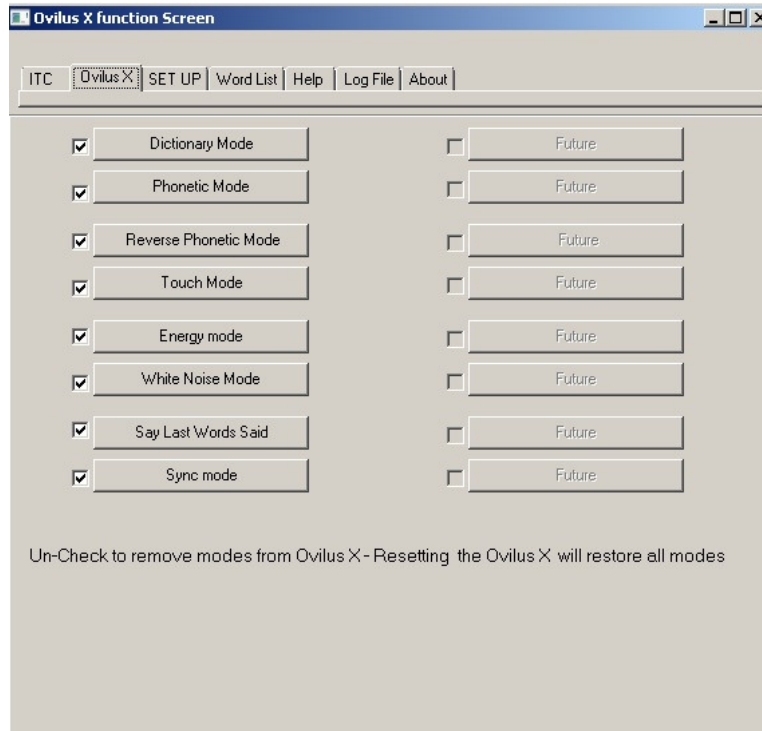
Ovilus X function Screen

ITC | Ovilus X | SET UP | Word List | Help | Log File | About

Dictionary Mode
Future
Phonetic Mode
Future
Reverse Phonetic Mode
Future
Touch Mode
Future
Energy mode
Future
White Noise Mode
Future
Say Last Words Said
Future
Sync mode
Future

Un-Check to remove modes from Ovilus X - Resetting the Ovilus X will restore all modes